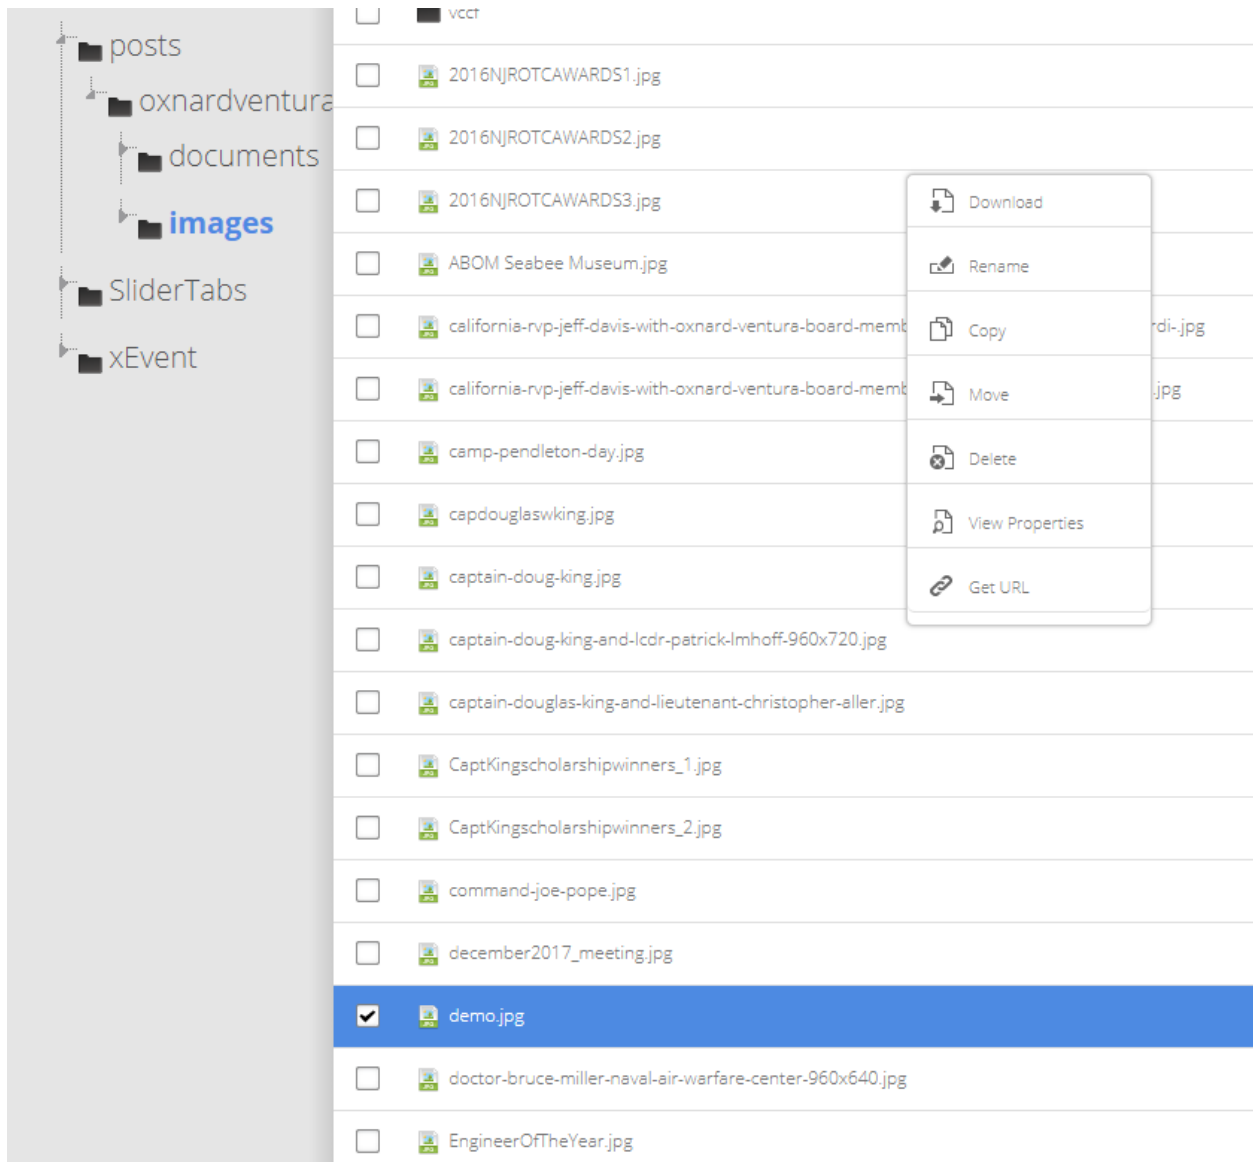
posts
oxnardventura
documents
images
SliderTabs
xEvent

vcct
2016NJROTCAWARDS1.jpg
2016NJROTCAWARDS2.jpg
2016NJROTCAWARDS3.jpg
ABOM Seabee Museum.jpg
california-rvp-jeff-davis-with-oxnard-ventura-board-memb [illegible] rdi-.jpg
california-rvp-jeff-davis-with-oxnard-ventura-board-memb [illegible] .jpg
camp-pendleton-day.jpg
capdouglaswking.jpg
captain-doug-king.jpg
captain-doug-king-and-lcdr-patrick-lmhoff-960x720.jpg
captain-douglas-king-and-lieutenant-christopher-aller.jpg
CaptKingscholarshipwinners_1.jpg
CaptKingscholarshipwinners_2.jpg
command-joe-pope.jpg
december2017_meeting.jpg
demo.jpg
doctor-bruce-miller-naval-air-warfare-center-960x640.jpg
EngineerOfTheYear.jpg

Download
Rename
Copy
Move
Delete
View Properties
Get URL